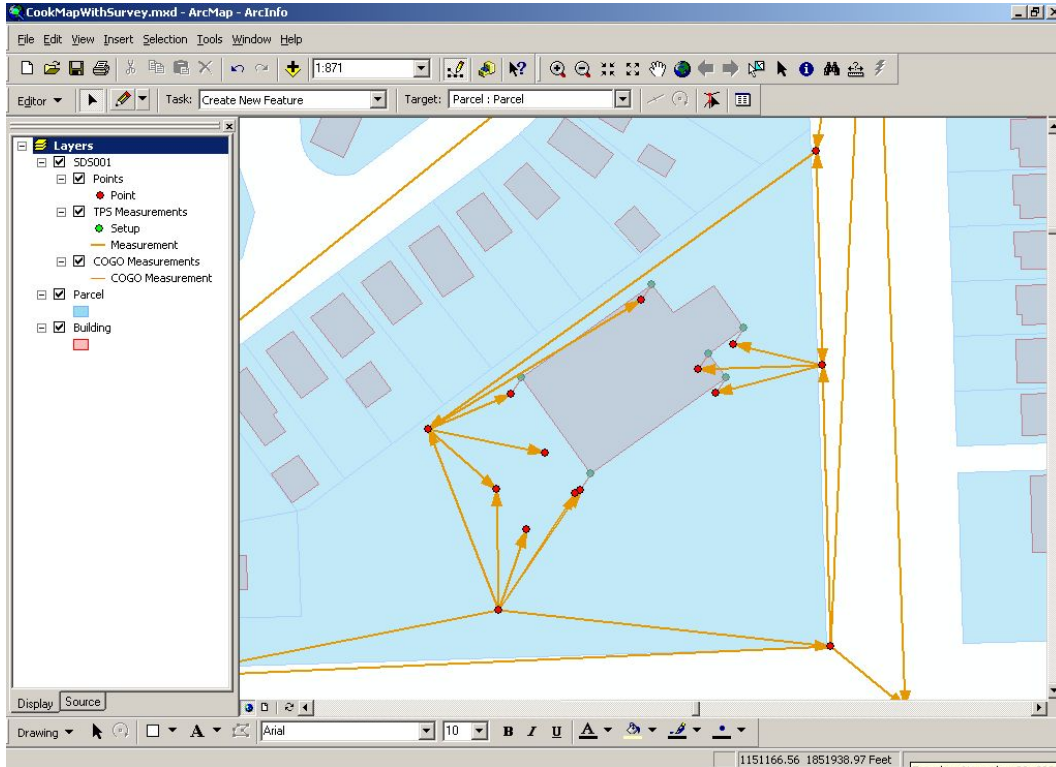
CookMapWithSurvey.mxd - ArcMap - ArcInfo

File Edit View Insert Selection Tools Window Help

1:871

Editor ▾ Task: Create New Feature Target: Parcel : Parcel

Layers
SDS001
Points
Point
TPS Measurements
Setup
Measurement
COGO Measurements
COGO Measurement
Parcel
Building

Display Source

Drawing ▾ Arial 10 B I U A

1151166.56 1851938.97 Feet